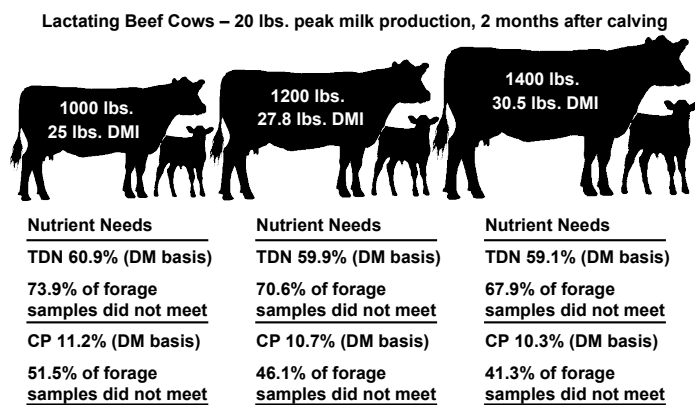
Lactating Beef Cows – 20 lbs. peak milk production, 2 months after calving

1000 lbs.
25 lbs. DMI

Nutrient Needs

TDN 60.9% (DM basis)

73.9% of forage samples did not meet

CP 11.2% (DM basis)

51.5% of forage samples did not meet

1200 lbs.
27.8 lbs. DMI

Nutrient Needs

TDN 59.9% (DM basis)

70.6% of forage samples did not meet

CP 10.7% (DM basis)

46.1% of forage samples did not meet

1400 lbs.
30.5 lbs. DMI

Nutrient Needs

TDN 59.1% (DM basis)

67.9% of forage samples did not meet

CP 10.3% (DM basis)

41.3% of forage samples did not meet